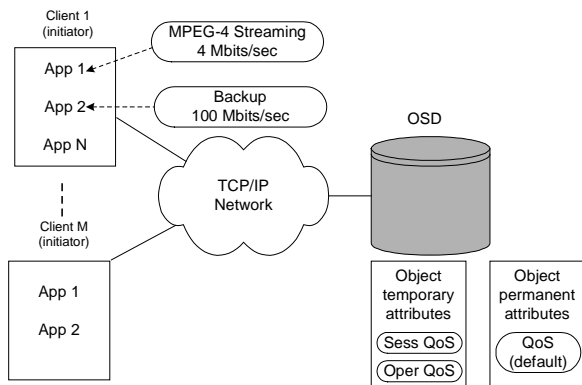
Client 1
(initiator)

MPEG-4 Streaming
4 Mbits/sec

App 1

App 2

App N

Backup
100 Mbits/sec

OSD

TCP/IP
Network

Client M
(initiator)

App 1

App 2

Object
temporary
attributes

Sess QoS

Oper QoS

Object
permanent
attributes

QoS
(default)